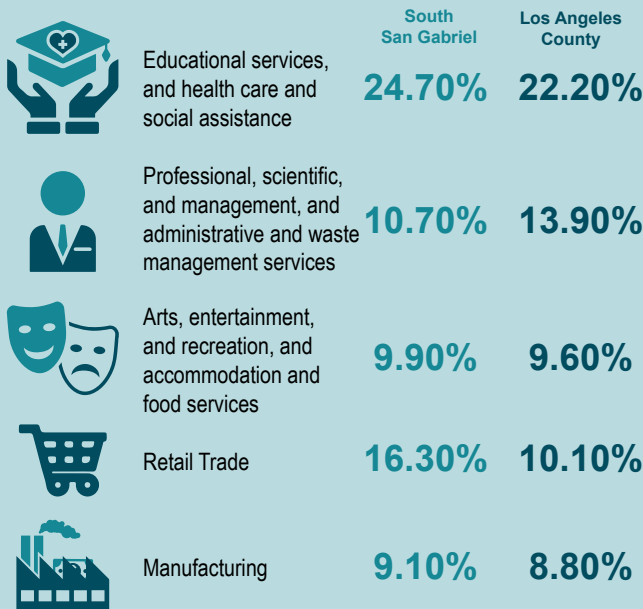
| | South San Gabriel | Los Angeles County |
|---|---|---|
| Educational services, and health care and social assistance | 24.70% | 22.20% |
| Professional, scientific, and management, and administrative and waste management services | 10.70% | 13.90% |
| Arts, entertainment, and recreation, and accommodation and food services | 9.90% | 9.60% |
| Retail Trade | 16.30% | 10.10% |
| Manufacturing | 9.10% | 8.80% |